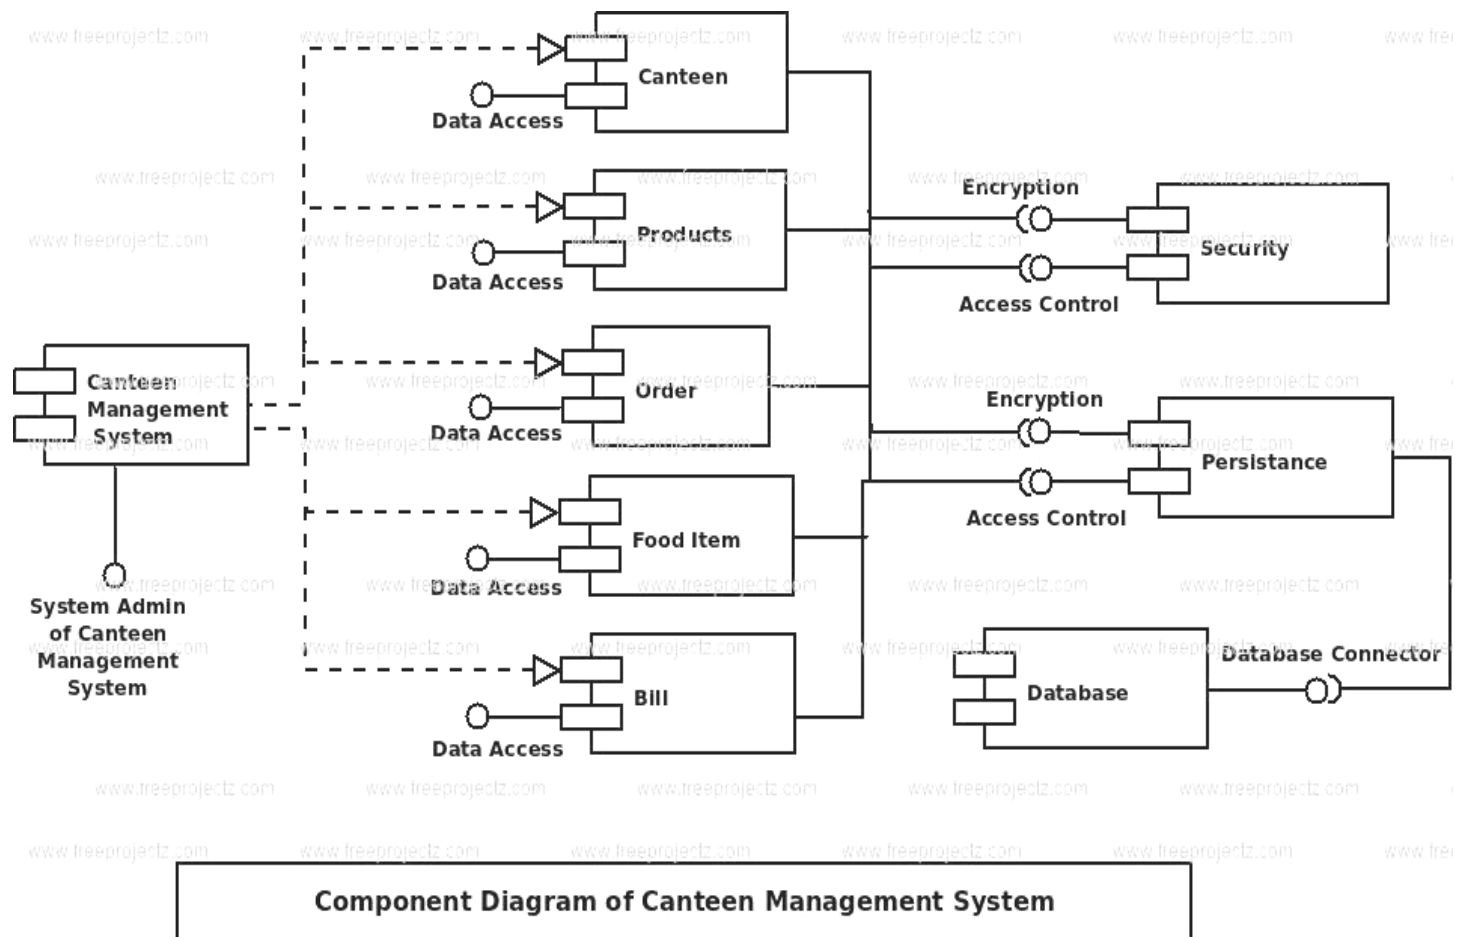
Canteen

Data Access

Products

Data Access

Encryption

Security

Access Control

Canteen Management System

Order

Data Access

Encryption

Persistance

Access Control

Food Item

Data Access

System Admin of Canteen Management System

Bill

Data Access

Database

Database Connector

Component Diagram of Canteen Management System

www.freeprojectz.com